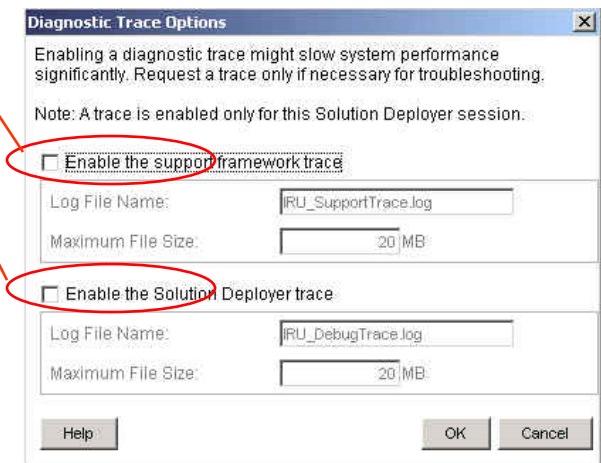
Diagnostic Trace Options

Enabling a diagnostic trace might slow system performance significantly. Request a trace only if necessary for troubleshooting.

Note: A trace is enabled only for this Solution Deployer session.

Enable the support framework trace

Log File Name: IRU_SupportTrace.log

Maximum File Size: 20 MB

Enable the Solution Deployer trace

Log File Name: IRU_DebugTrace.log

Maximum File Size: 20 MB

Help

OK

Cancel